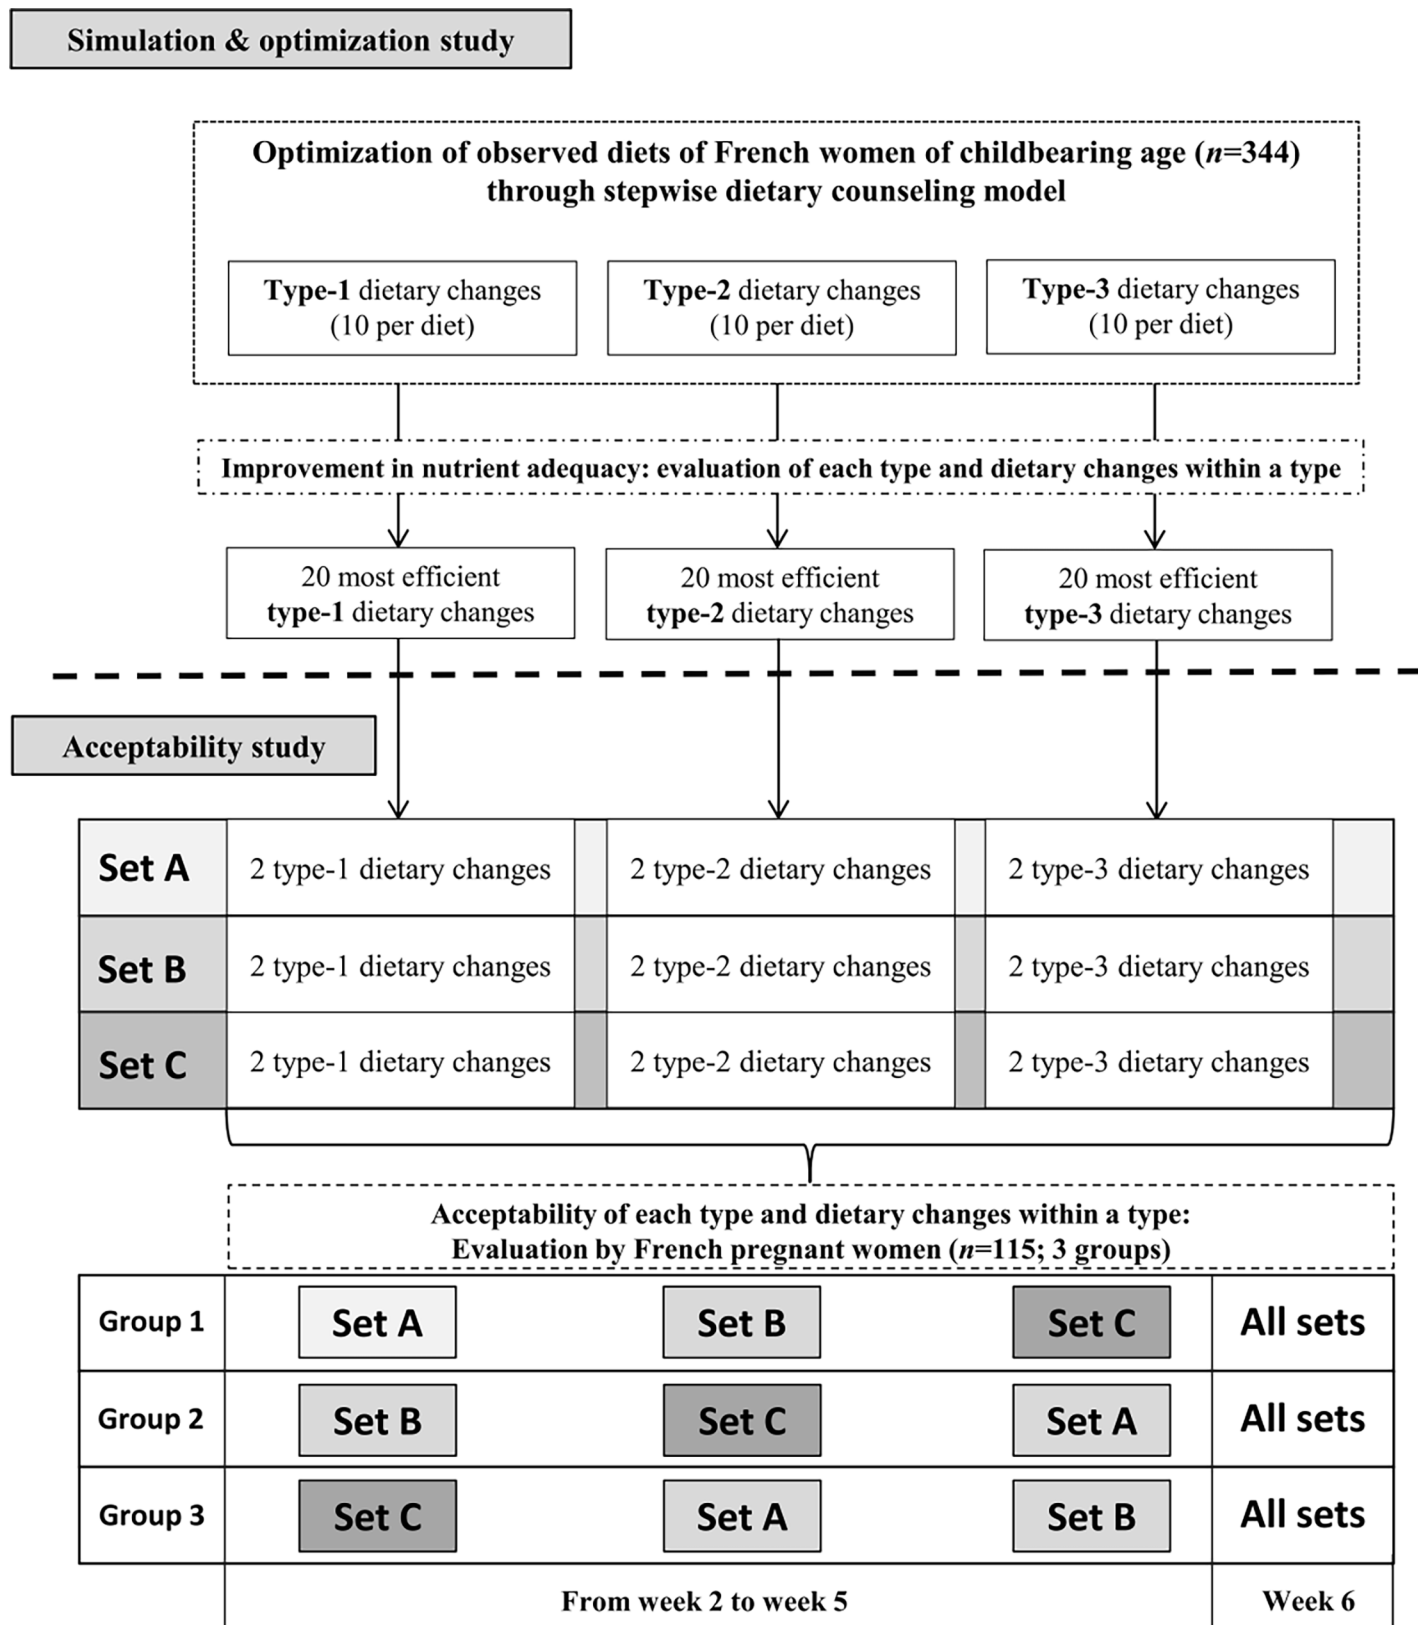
Simulation & optimization study

Optimization of observed diets of French women of childbearing age ($n$=344) through stepwise dietary counseling model

Type-1 dietary changes (10 per diet)

Type-2 dietary changes (10 per diet)

Type-3 dietary changes (10 per diet)

Improvement in nutrient adequacy: evaluation of each type and dietary changes within a type

20 most efficient type-1 dietary changes

20 most efficient type-2 dietary changes

20 most efficient type-3 dietary changes

Acceptability study

| Set A | 2 type-1 dietary changes | 2 type-2 dietary changes | 2 type-3 dietary changes |
|---|---|---|---|
| Set B | 2 type-1 dietary changes | 2 type-2 dietary changes | 2 type-3 dietary changes |
| Set C | 2 type-1 dietary changes | 2 type-2 dietary changes | 2 type-3 dietary changes |

Acceptability of each type and dietary changes within a type: Evaluation by French pregnant women ($n$=115; 3 groups)

| Group 1 | Set A | Set B | Set C | All sets |
|---|---|---|---|---|
| Group 2 | Set B | Set C | Set A | All sets |
| Group 3 | Set C | Set A | Set B | All sets |
| | From week 2 to week 5 | | | Week 6 |